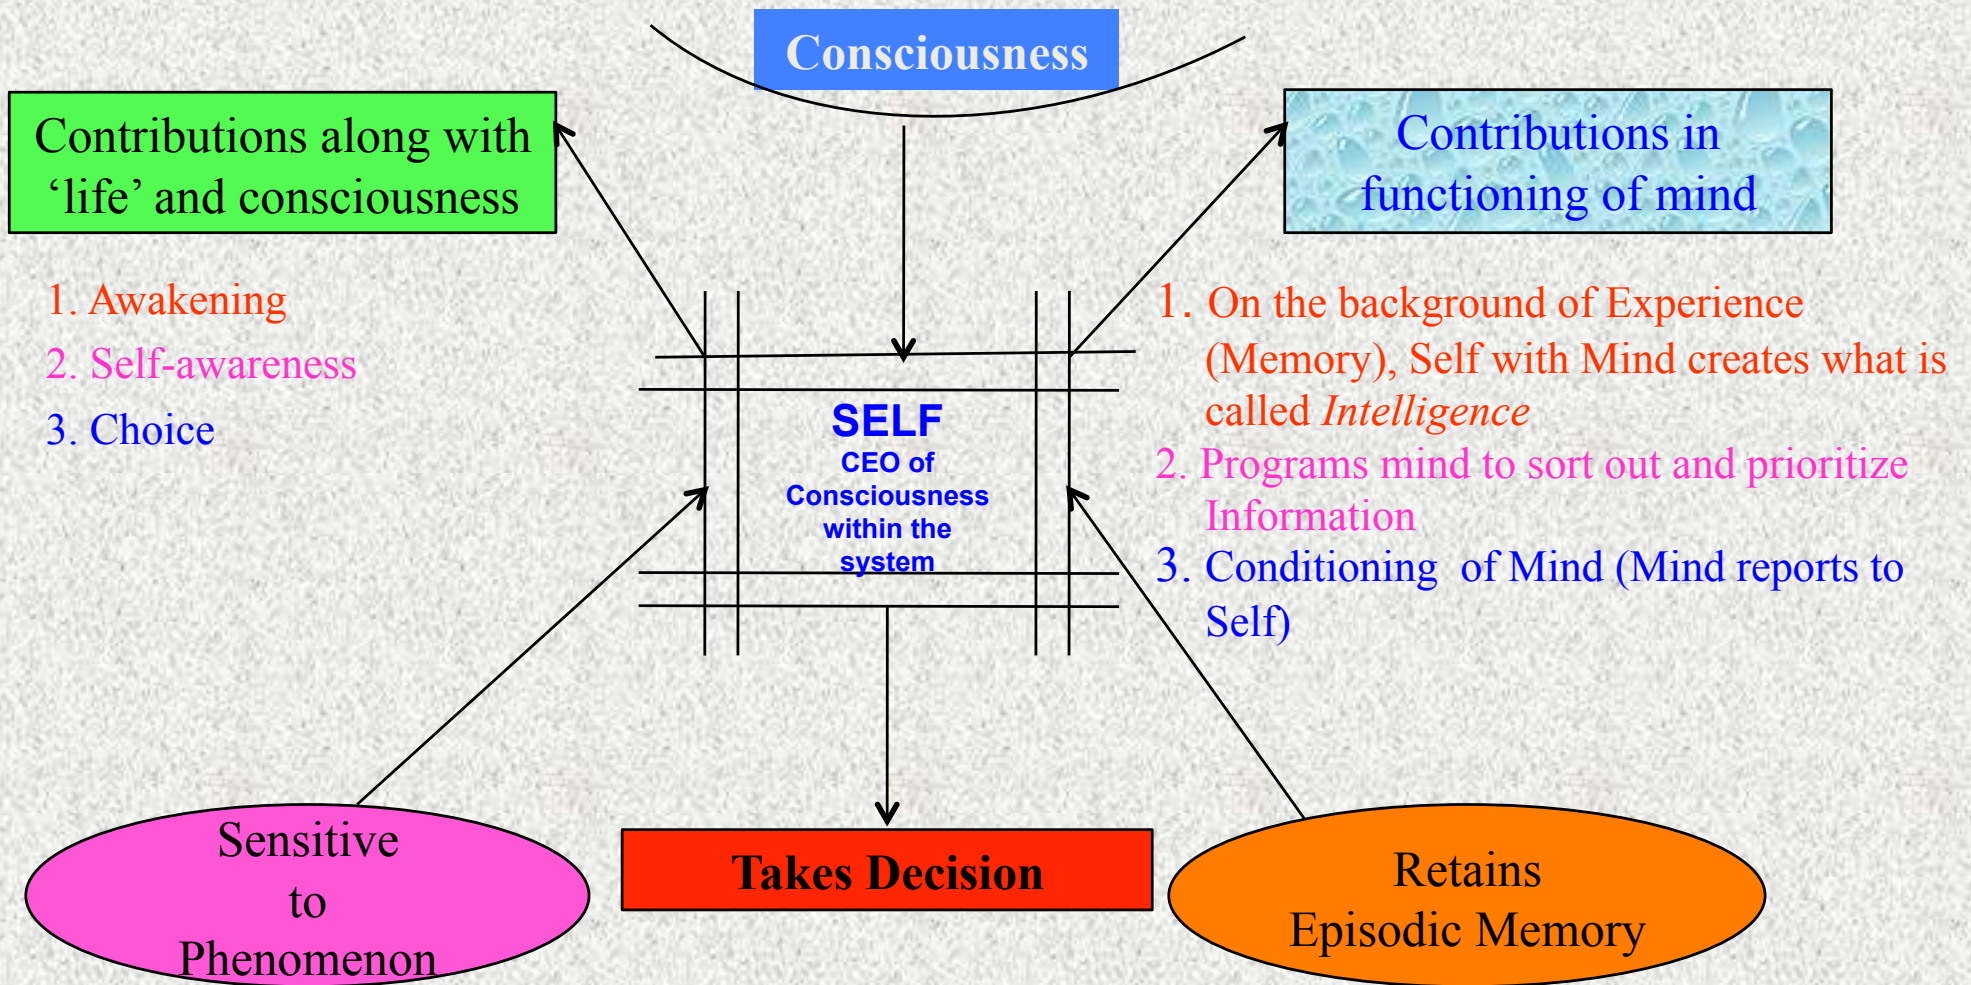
Consciousness

Contributions along with ‘life’ and consciousness

1. Awakening
2. Self-awareness
3. Choice

Contributions in functioning of mind

1. On the background of Experience (Memory), Self with Mind creates what is called *Intelligence*
2. Programs mind to sort out and prioritize Information
3. Conditioning of Mind (Mind reports to Self)

SELF
CEO of Consciousness within the system

Sensitive to Phenomenon

Takes Decision

Retains Episodic Memory